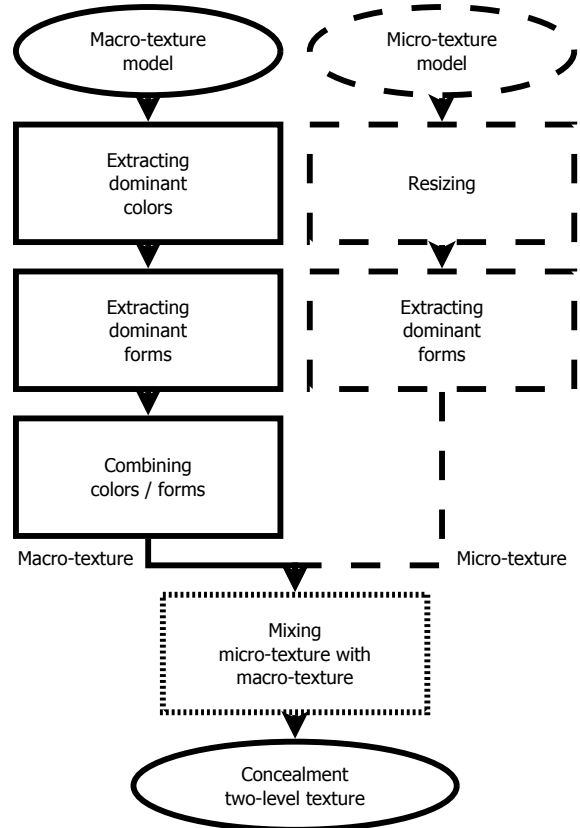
Macro-texture model

Micro-texture model

Extracting dominant colors

Resizing

Extracting dominant forms

Extracting dominant forms

Combining colors / forms

Macro-texture

Micro-texture

Mixing micro-texture with macro-texture

Concealment two-level texture